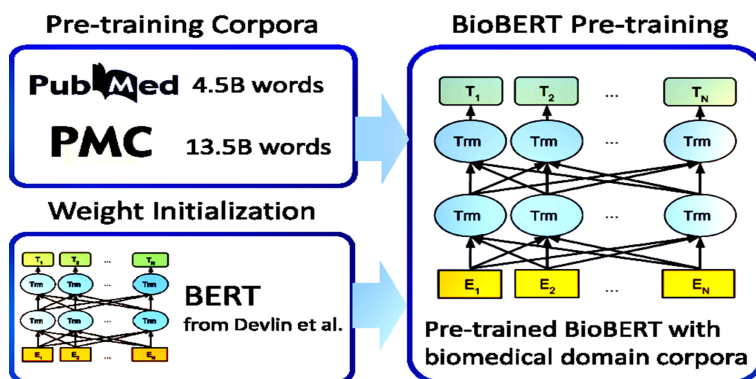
Pre-training Corpora

PubMed 4.5B words

PMC 13.5B words

Weight Initialization

$T_1$ $T_2$ ... $T_N$
Trm Trm ... Trm
Trm Trm ... Trm
$E_1$ $E_2$ ... $E_N$

BERT
from Devlin et al.

BioBERT Pre-training

$T_1$ $T_2$ ... $T_N$
Trm Trm ... Trm
Trm Trm ... Trm
$E_1$ $E_2$ ... $E_N$

Pre-trained BioBERT with biomedical domain corpora